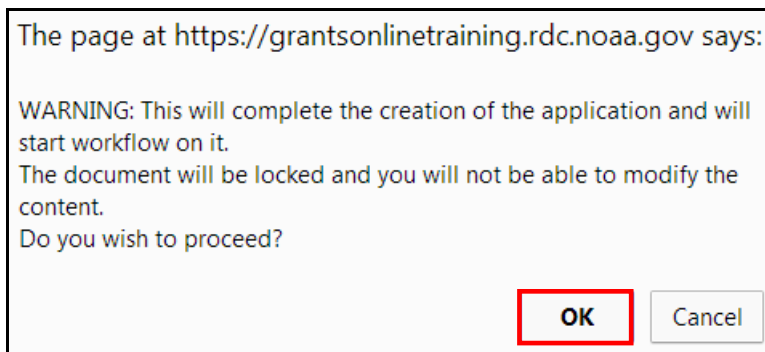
The page at https://grantsonlinetraining.rdc.noaa.gov says:

WARNING: This will complete the creation of the application and will start workflow on it.
The document will be locked and you will not be able to modify the content.
Do you wish to proceed?

OK

Cancel